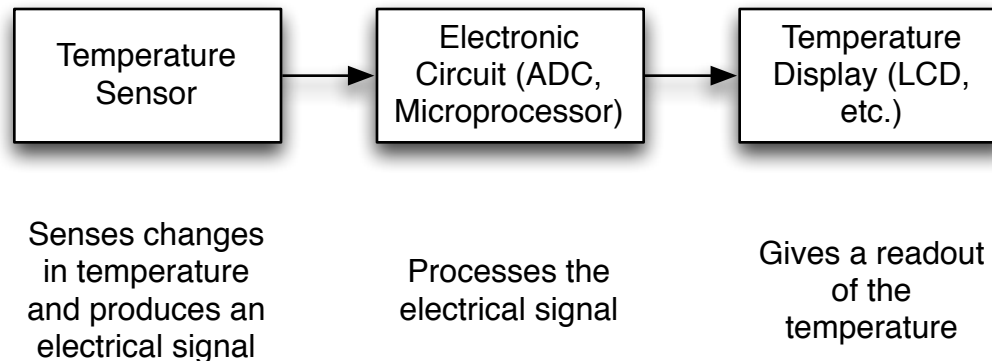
Temperature Sensor

Electronic Circuit (ADC, Microprocessor)

Temperature Display (LCD, etc.)

Senses changes in temperature and produces an electrical signal

Processes the electrical signal

Gives a readout of the temperature